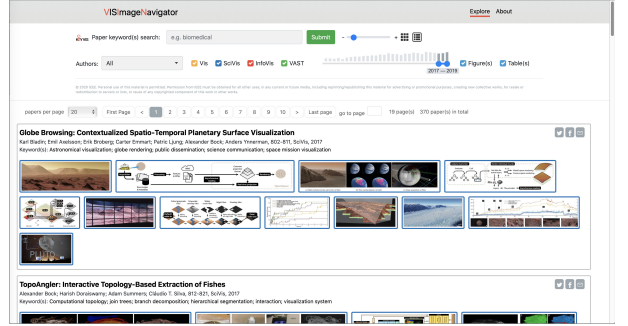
VISImageNavigator

Explore About

Paper keyword(s) search: e.g. biomedical Submit

Authors: All Vis SciVis InfoVis VAST Figure(s) Table(s)

2017 — 2019

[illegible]

papers per page 20 First Page < 1 2 3 4 5 6 7 8 9 10 > Last page go to page 19 page(s) 370 paper(s) in total

Globe Browsing: Contextualized Spatio-Temporal Planetary Surface Visualization

Karl Bladin; Emil Axelsson; Erik Broberg; Carter Emmart; Patric Ljung; Alexander Bock; Anders Ynnerman, 802-811, SciVis, 2017

Keyword(s): Astronomical visualization; globe rendering; public dissemination; science communication; space mission visualization

TopoAngler: Interactive Topology-Based Extraction of Fishes

Alexander Bock; Harish Doraiswamy; Adam Summers; Claudio T. Silva, 812-821, SciVis, 2017

Keyword(s): Computational topology; join trees; branch decomposition; hierarchical segmentation; interaction; visualization system